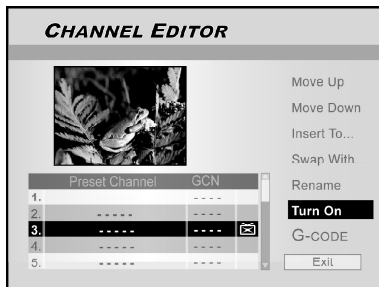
CHANNEL EDITOR

Move Up
Move Down
Insert To...
Swap With
Rename
Turn On
G-CODE
Exit

| | Preset Channel | GCN |
|---|---|---|
| 1. | | ---- |
| 2. | ----- | ---- |
| 3. | ----- | ---- |
| 4. | ----- | ---- |
| 5. | ----- | ---- |